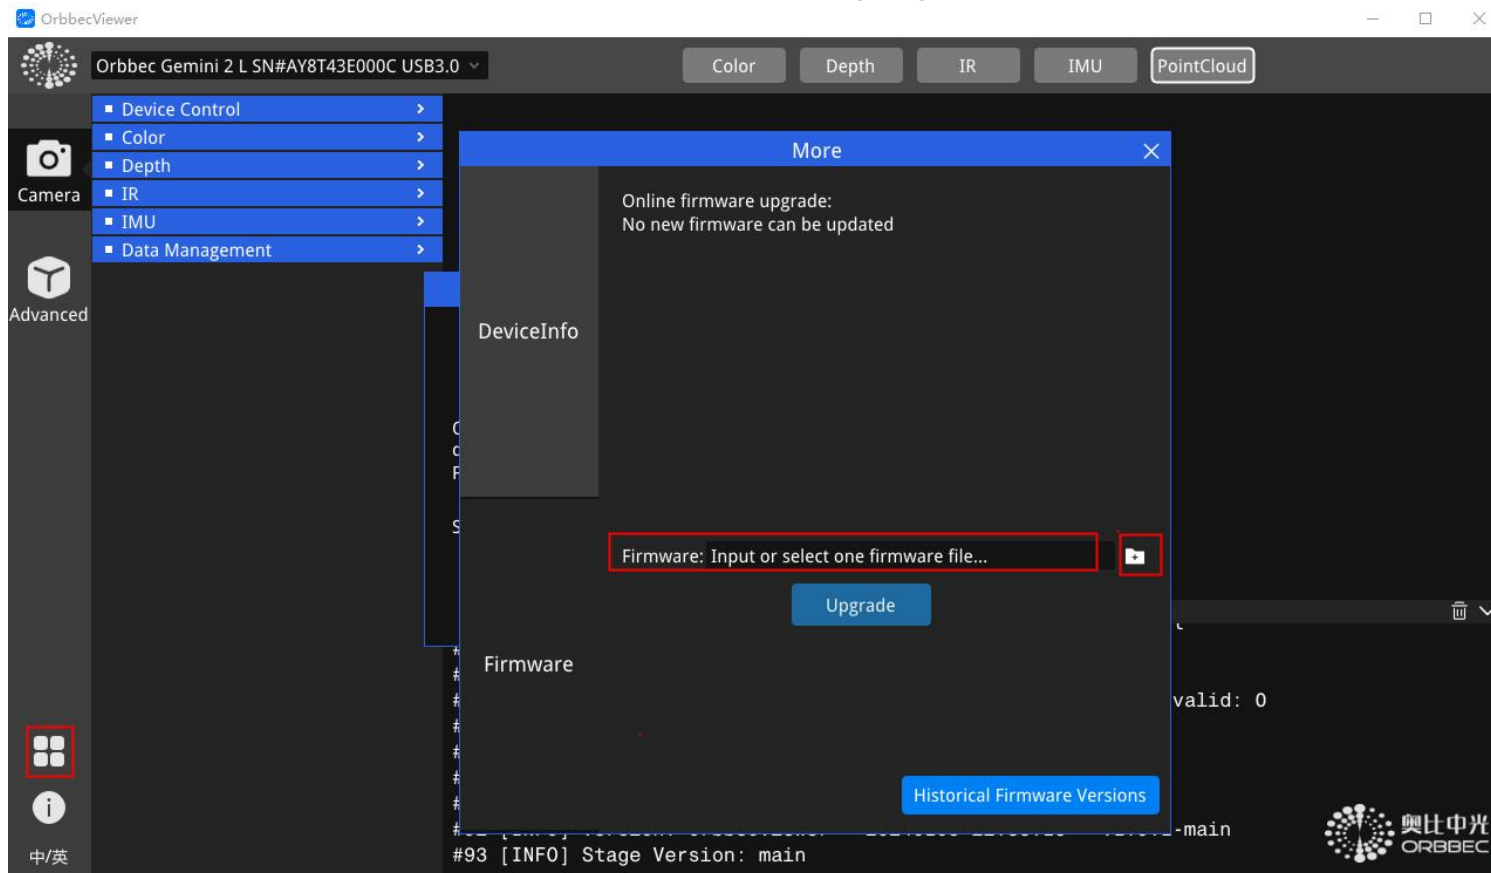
OrbbecViewer

Orbbec Gemini 2 L SN#AY8T43E000C USB3.0

Color Depth IR IMU PointCloud

Camera

Advanced

Device Control
Color
Depth
IR
IMU
Data Management

More

Online firmware upgrade:
No new firmware can be updated

DeviceInfo

Firmware

Firmware: Input or select one firmware file...

Upgrade

Historical Firmware Versions

valid: 0

-main

#93 [INFO] Stage Version: main

中/英

奥比中光
ORBBEC